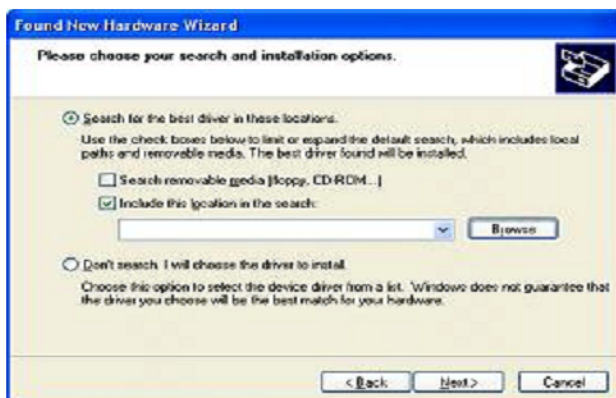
Found New Hardware Wizard

Please choose your search and installation options.

Search for the best driver in these locations.

Use the check boxes below to limit or expand the default search, which includes local paths and removable media. The best driver found will be installed.

Search removable media (floppy, CD-ROM...)

Include this location in the search:

Browse

Don't search. I will choose the driver to install.

Choose this option to select the device driver from a list. Windows does not guarantee that the driver you choose will be the best match for your hardware.

< Back

Next >

Cancel